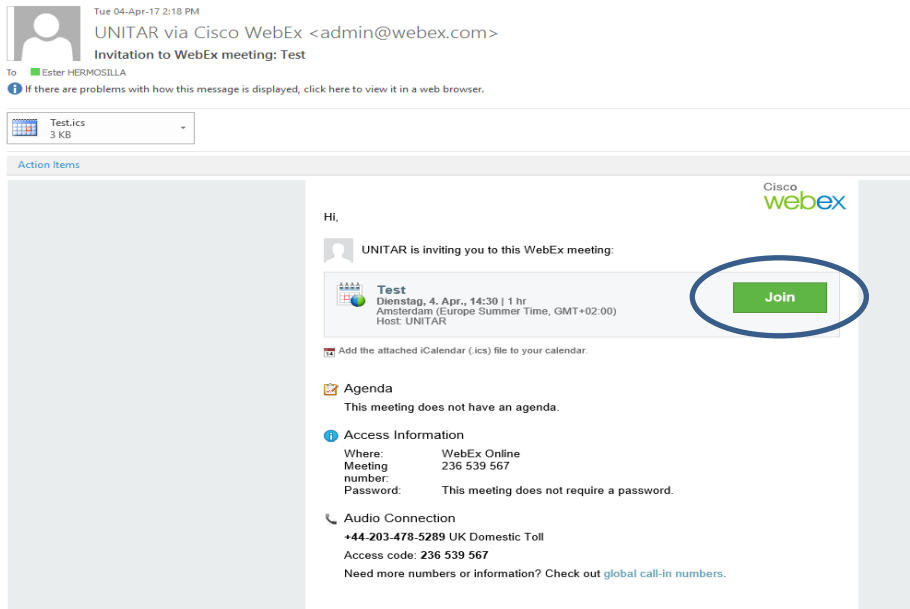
Tue 04-Apr-17 2:18 PM
UNITAR via Cisco WebEx <admin@webex.com>
Invitation to WebEx meeting: Test
To Ester HERMOSILLA
If there are problems with how this message is displayed, click here to view it in a web browser.

Test.ics
3 KB

Action Items

Cisco
webex

Hi,

UNITAR is inviting you to this WebEx meeting:

Test
Dienstag, 4. Apr., 14:30 | 1 hr
Amsterdam (Europe Summer Time, GMT+02:00)
Host: UNITAR

Join

14 Add the attached iCalendar (.ics) file to your calendar.

Agenda
This meeting does not have an agenda.

Access Information
| Where: | WebEx Online |
|---|---|
| Meeting number: | 236 539 567 |
| Password: | This meeting does not require a password. |

Audio Connection
+44-203-478-5289 UK Domestic Toll
Access code: 236 539 567
Need more numbers or information? Check out global call-in numbers.